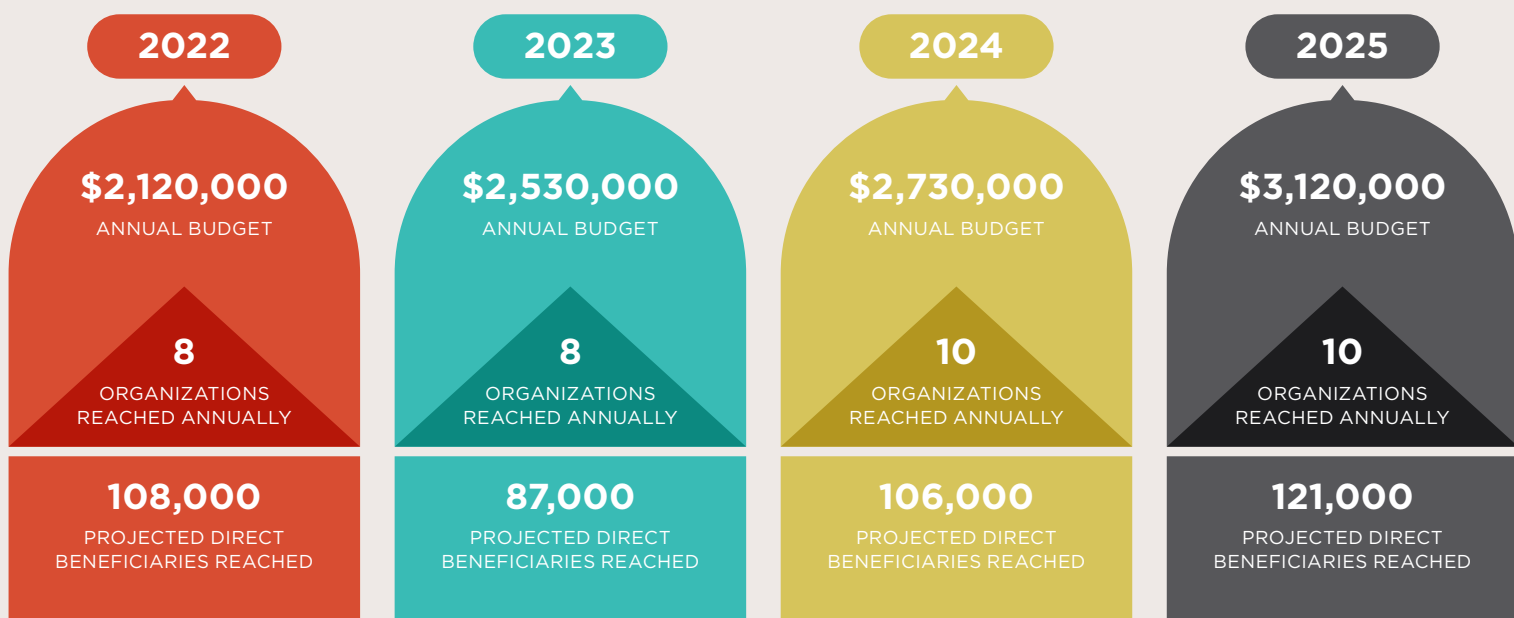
2022

$2,120,000
ANNUAL BUDGET

8
ORGANIZATIONS REACHED ANNUALLY

108,000
PROJECTED DIRECT BENEFICIARIES REACHED

2023

$2,530,000
ANNUAL BUDGET

8
ORGANIZATIONS REACHED ANNUALLY

87,000
PROJECTED DIRECT BENEFICIARIES REACHED

2024

$2,730,000
ANNUAL BUDGET

10
ORGANIZATIONS REACHED ANNUALLY

106,000
PROJECTED DIRECT BENEFICIARIES REACHED

2025

$3,120,000
ANNUAL BUDGET

10
ORGANIZATIONS REACHED ANNUALLY

121,000
PROJECTED DIRECT BENEFICIARIES REACHED